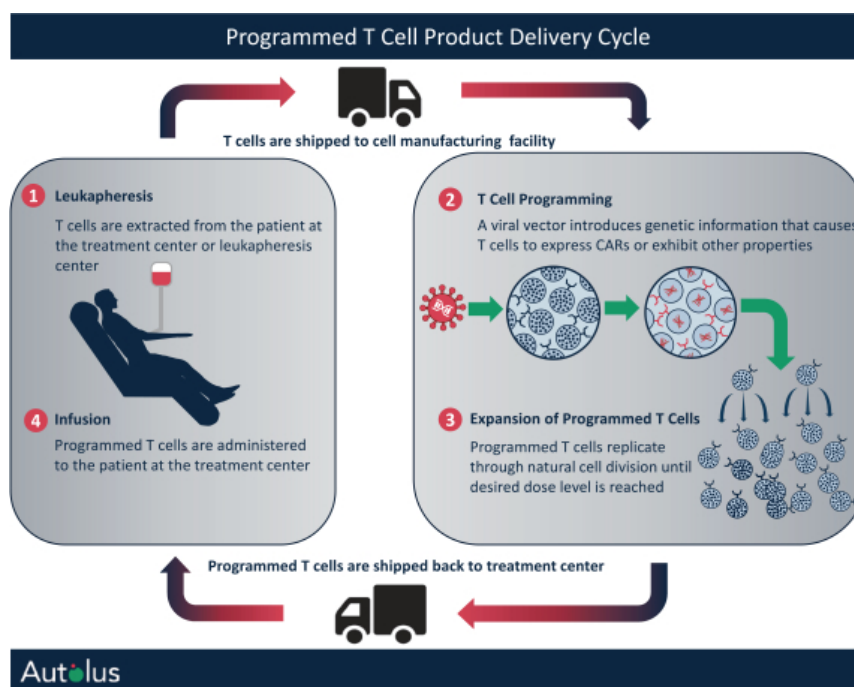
Programmed T Cell Product Delivery Cycle

T cells are shipped to cell manufacturing facility

1 Leukapheresis

T cells are extracted from the patient at the treatment center or leukapheresis center

2 T Cell Programming

A viral vector introduces genetic information that causes T cells to express CARs or exhibit other properties

DNA

4 Infusion

Programmed T cells are administered to the patient at the treatment center

3 Expansion of Programmed T Cells

Programmed T cells replicate through natural cell division until desired dose level is reached

Programmed T cells are shipped back to treatment center

Autolus